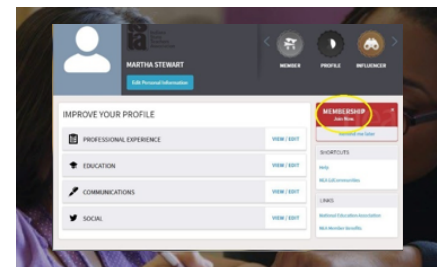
MARTHA STEWART

Edit Personal Information

MEMBER

PROFILE

INFLUENCER

IMPROVE YOUR PROFILE

PROFESSIONAL EXPERIENCE

VIEW / EDIT

EDUCATION

VIEW / EDIT

COMMUNICATIONS

VIEW / EDIT

SOCIAL

VIEW / EDIT

MEMBERSHIP

Join Now

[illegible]

SHORTCUTS

Help

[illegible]

LINKS

National Education Association

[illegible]